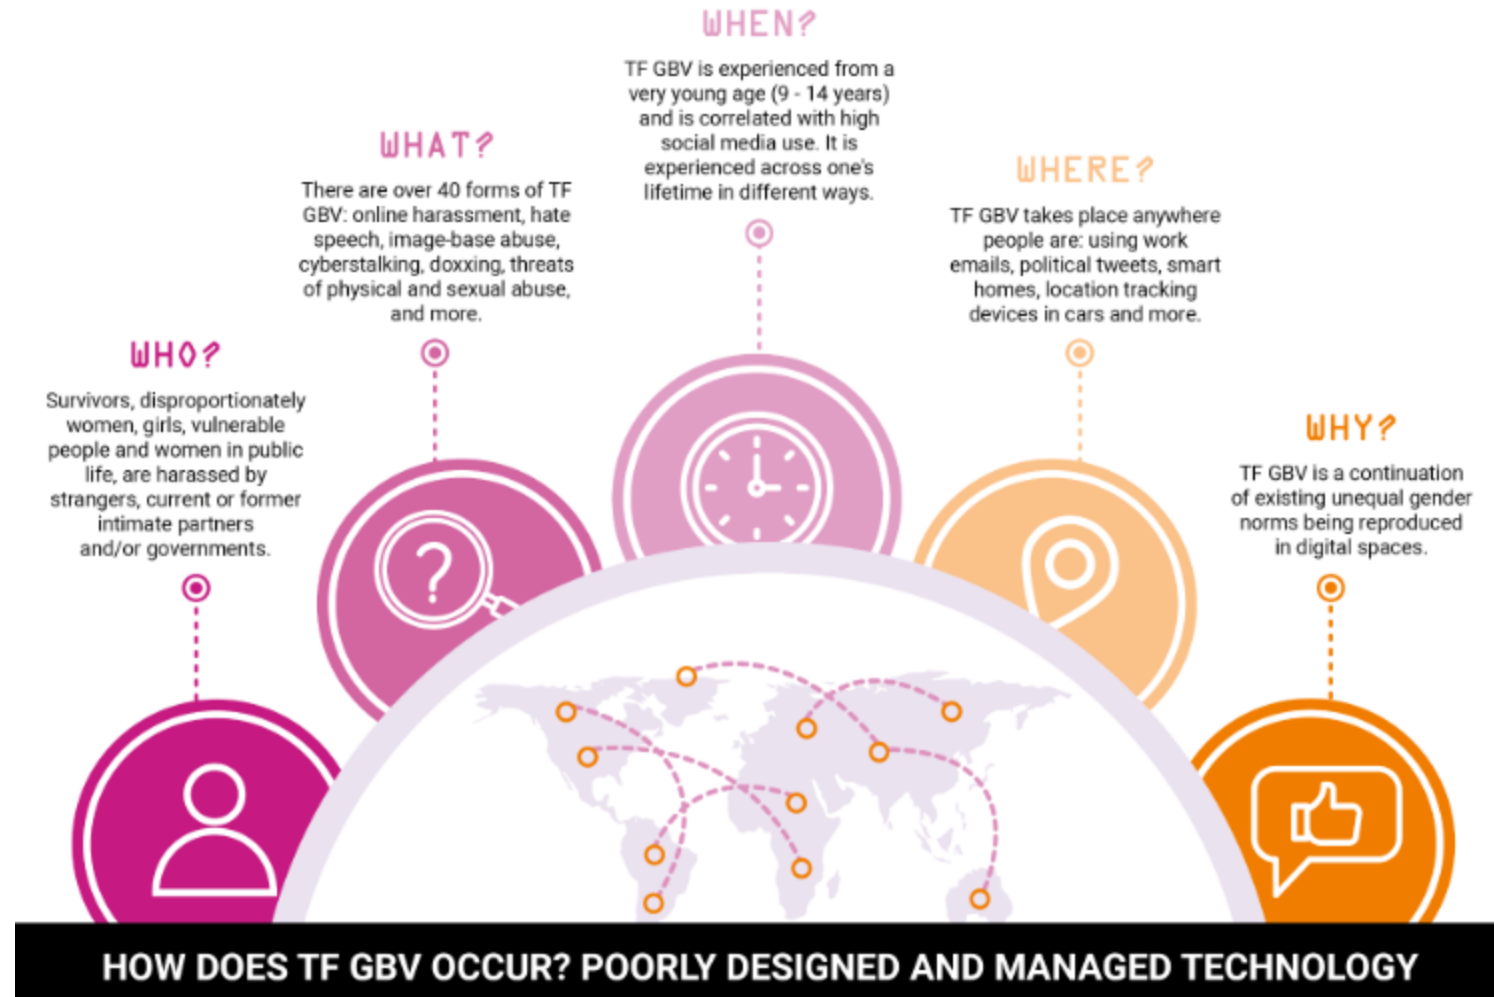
WHEN?

TF GBV is experienced from a very young age (9 - 14 years) and is correlated with high social media use. It is experienced across one's lifetime in different ways.

WHAT?

There are over 40 forms of TF GBV: online harassment, hate speech, image-base abuse, cyberstalking, doxxing, threats of physical and sexual abuse, and more.

WHERE?

TF GBV takes place anywhere people are: using work emails, political tweets, smart homes, location tracking devices in cars and more.

WHO?

Survivors, disproportionately women, girls, vulnerable people and women in public life, are harassed by strangers, current or former intimate partners and/or governments.

WHY?

TF GBV is a continuation of existing unequal gender norms being reproduced in digital spaces.

HOW DOES TF GBV OCCUR? POORLY DESIGNED AND MANAGED TECHNOLOGY